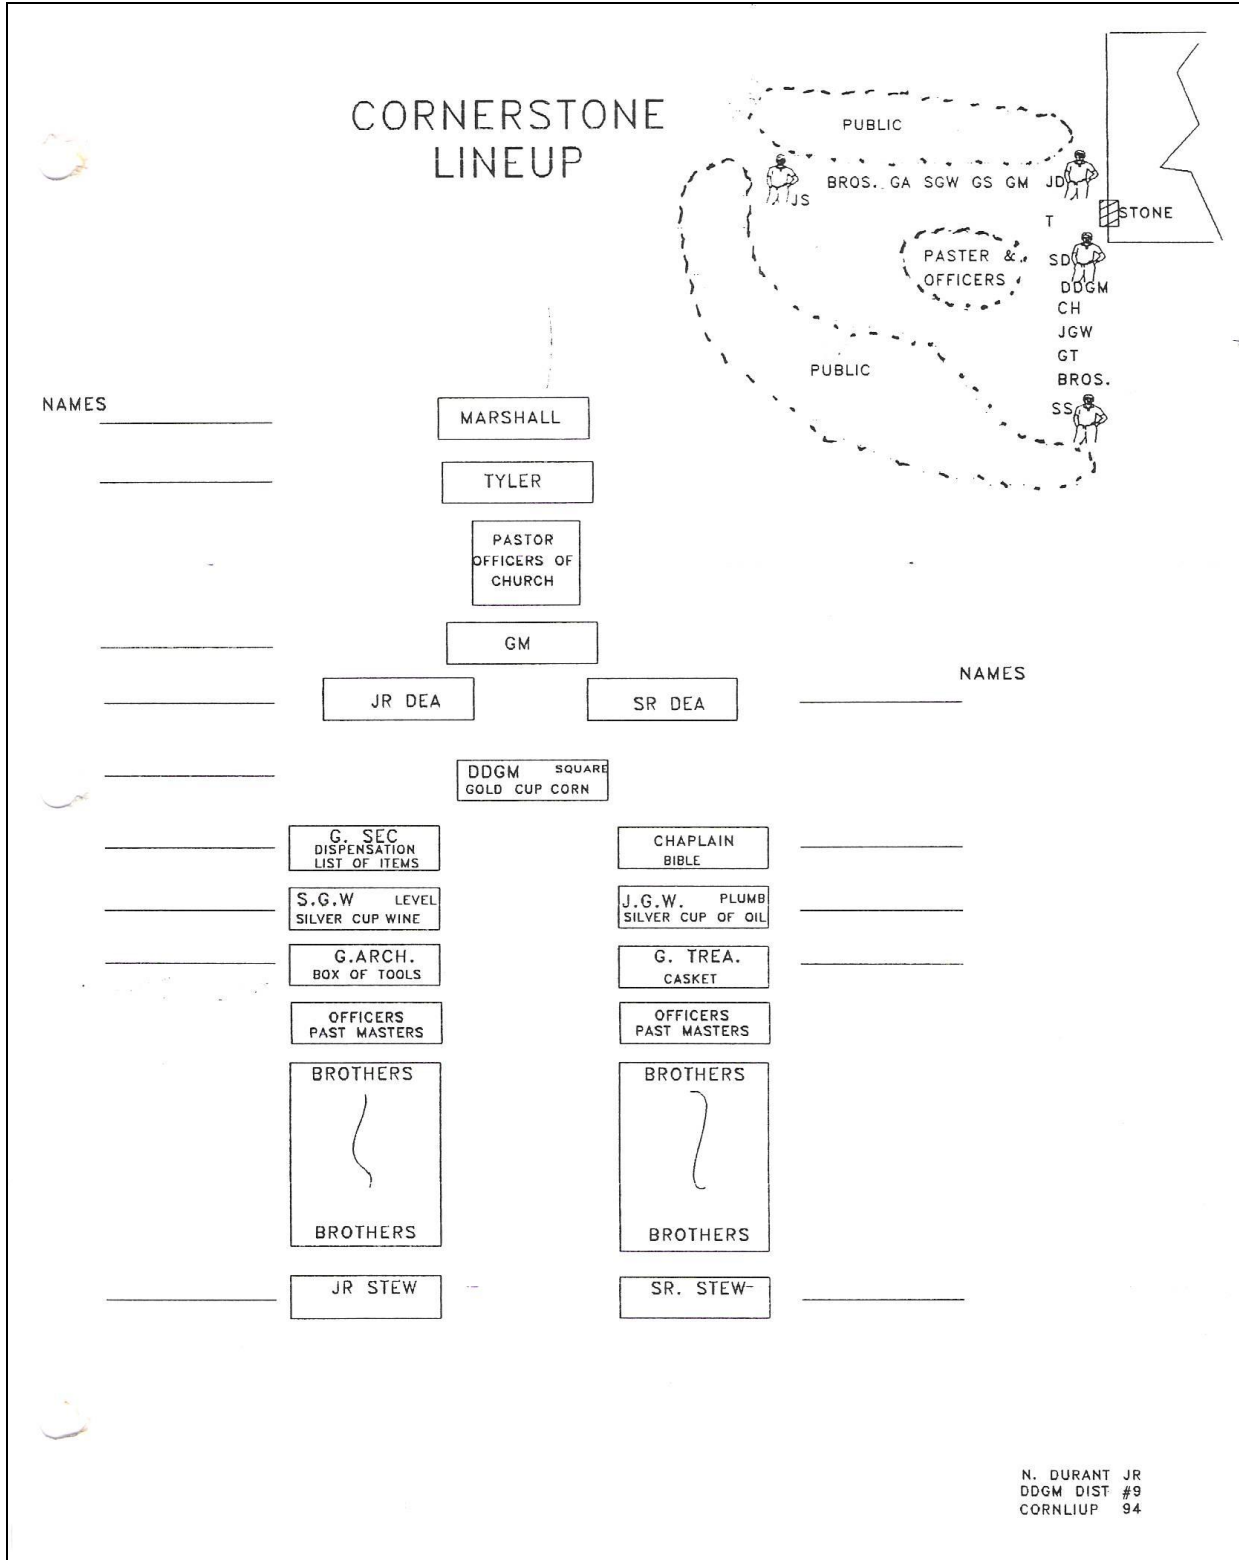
CORNERSTONE LINEUP

PUBLIC

BROS. GA SGW GS GM JD

JS

T

STONE

PASTER & OFFICERS

SD
DDGM
CH
JGW
GT
BROS.
SS

PUBLIC

NAMES

MARSHALL

TYLER

PASTOR OFFICERS OF CHURCH

GM

NAMES

JR DEA

SR DEA

DDGM SQUARE
GOLD CUP CORN

G. SEC
DISPENSATION
LIST OF ITEMS

CHAPLAIN
BIBLE

S.G.W LEVEL
SILVER CUP WINE

J.G.W. PLUMB
SILVER CUP OF OIL

G.ARCH.
BOX OF TOOLS

G. TREA.
CASKET

OFFICERS
PAST MASTERS

OFFICERS
PAST MASTERS

BROTHERS

BROTHERS

BROTHERS

BROTHERS

JR STEW

SR. STEW

N. DURANT JR
DDGM DIST #9
CORNLIUP 94